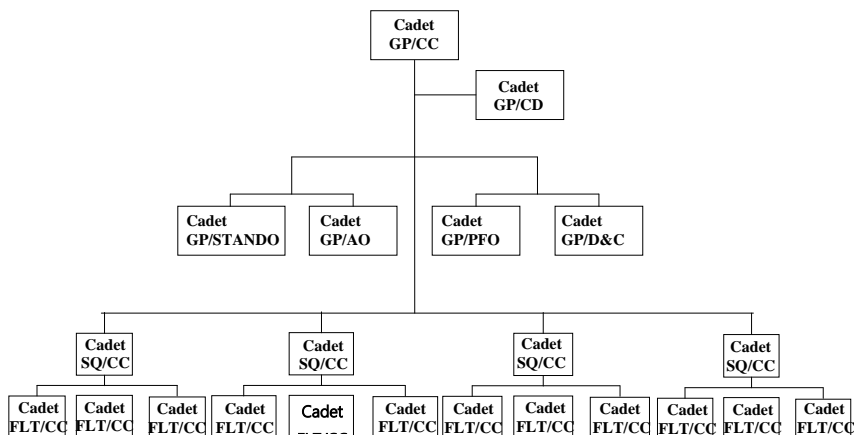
Cadet
GP/CC

Cadet
GP/CD

Cadet
GP/STANDO

Cadet
GP/AO

Cadet
GP/PFO

Cadet
GP/D&C

Cadet
SQ/CC

Cadet
SQ/CC

Cadet
SQ/CC

Cadet
SQ/CC

Cadet
FLT/CC

Cadet
FLT/CC

Cadet
FLT/CC

Cadet
FLT/CC

Cadet
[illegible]

Cadet
FLT/CC

Cadet
FLT/CC

Cadet
FLT/CC

Cadet
FLT/CC

Cadet
FLT/CC

Cadet
FLT/CC

Cadet
FLT/CC